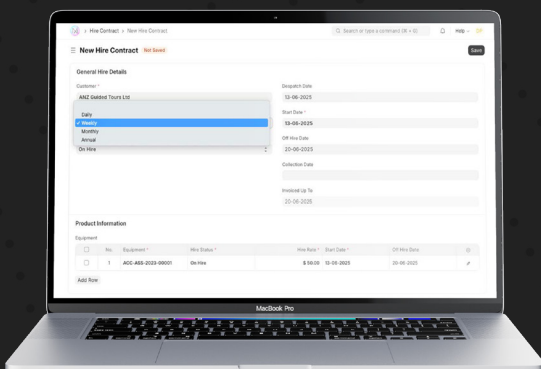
> Hire Contract > New Hire Contract

Search or type a command (⌘ + G)

Help

New Hire Contract Not Saved

Save

General Hire Details

Customer *

ANZ Gelded Tours Ltd

Daily

✓ Weekly

Monthly

Annual

On Hire

Despatch Date

13-06-2025

Start Date *

13-06-2025

Off Hire Date

20-06-2025

Collection Date

Invoiced Up To

20-06-2025

Product Information

Equipment

| | No. | Equipment * | Hire Status * | Hire Rate * | Start Date * | Off Hire Date | |
|---|---|---|---|---|---|---|---|
| | 1 | ACC-ASS-2023-00001 | On Hire | $ 50.00 | 13-06-2025 | 20-06-2025 | |

Add Row

MacBook Pro